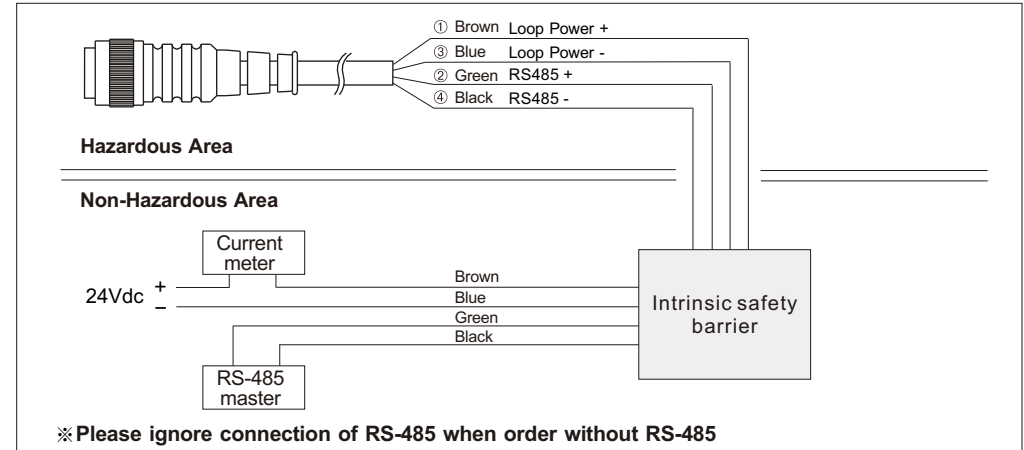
① Brown Loop Power +
③ Blue Loop Power -
② Green RS485 +
④ Black RS485 -

Hazardous Area

Non-Hazardous Area

Current meter

24Vdc + −

Brown
Blue
Green
Black

Intrinsic safety barrier

RS-485 master

※Please ignore connection of RS-485 when order without RS-485